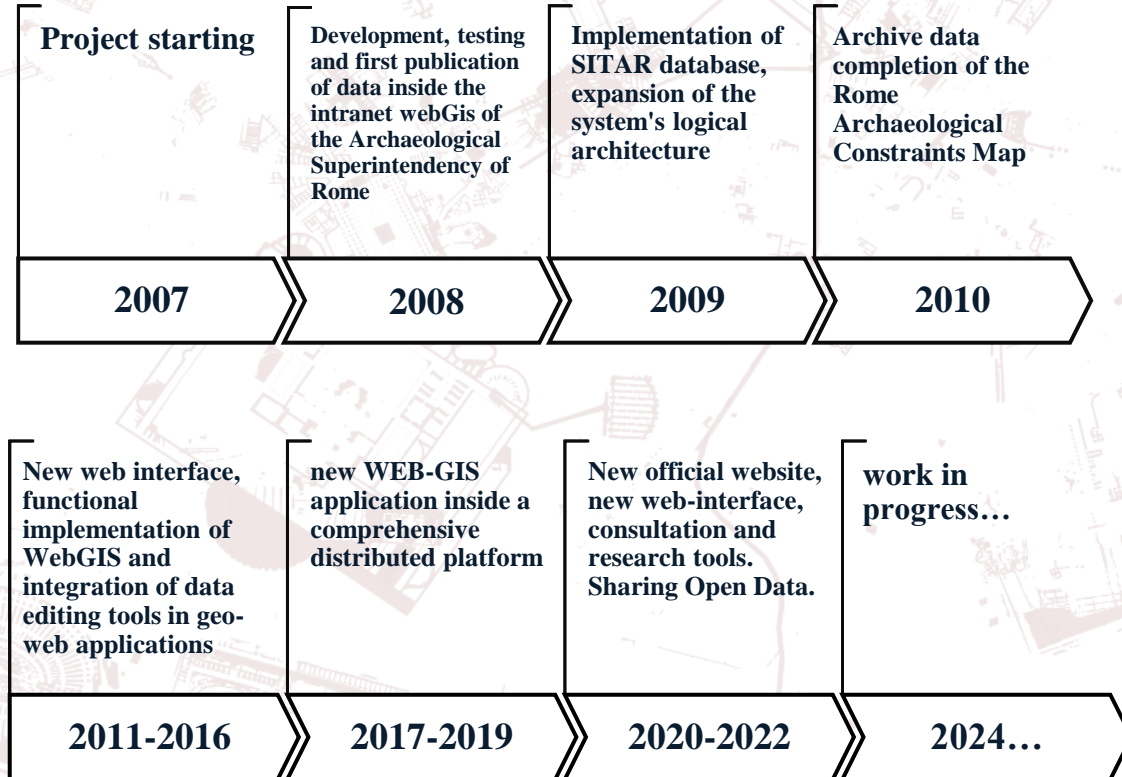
Project starting

2007

Development, testing and first publication of data inside the intranet webGis of the Archaeological Superintendency of Rome

2008

Implementation of SITAR database, expansion of the system's logical architecture

2009

Archive data completion of the Rome Archaeological Constraints Map

2010

New web interface, functional implementation of WebGIS and integration of data editing tools in geo-web applications

2011-2016

new WEB-GIS application inside a comprehensive distributed platform

2017-2019

New official website, new web-interface, consultation and research tools. Sharing Open Data.

2020-2022

work in progress…

2024…